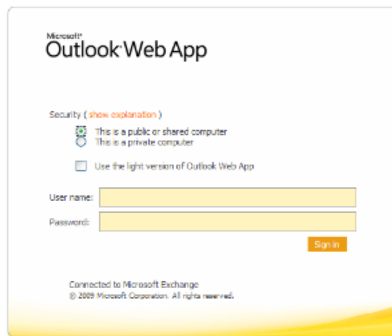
Microsoft®
Outlook® Web App

Security ( show explanation )
This is a public or shared computer
This is a private computer

Use the light version of Outlook Web App

User name:
Password:

Sign in

Connected to Microsoft Exchange
© 2009 Microsoft Corporation. All rights reserved.